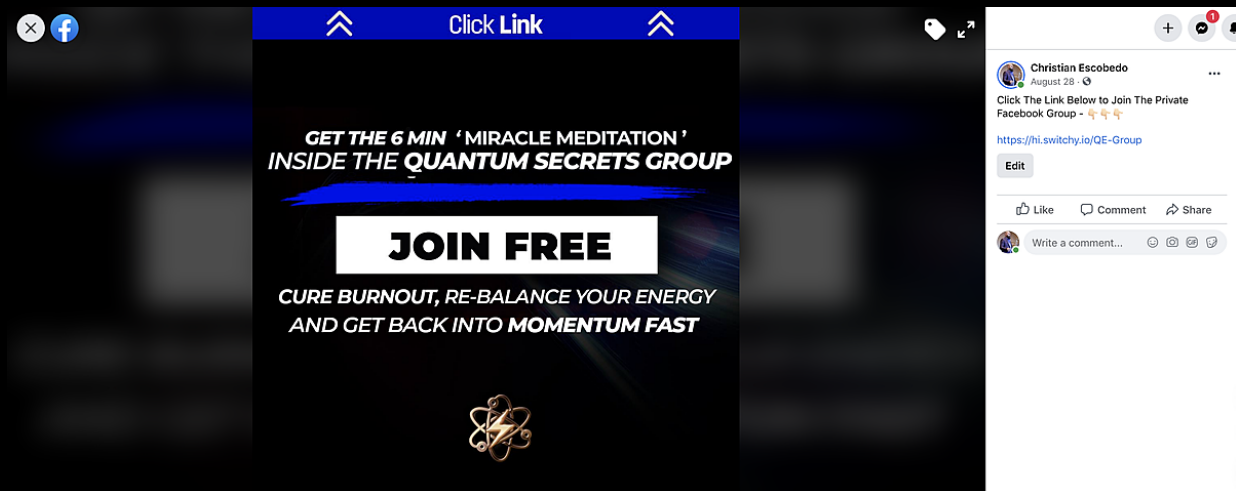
Click Link

GET THE 6 MIN ‘ MIRACLE MEDITATION ’
INSIDE THE QUANTUM SECRETS GROUP

JOIN FREE

CURE BURNOUT, RE-BALANCE YOUR ENERGY AND GET BACK INTO MOMENTUM FAST

1

Christian Escobedo
August 28 ·

Click The Link Below to Join The Private Facebook Group - 👇👇👇

https://hi.switchy.io/QE-Group

Edit

Like Comment Share

Write a comment...